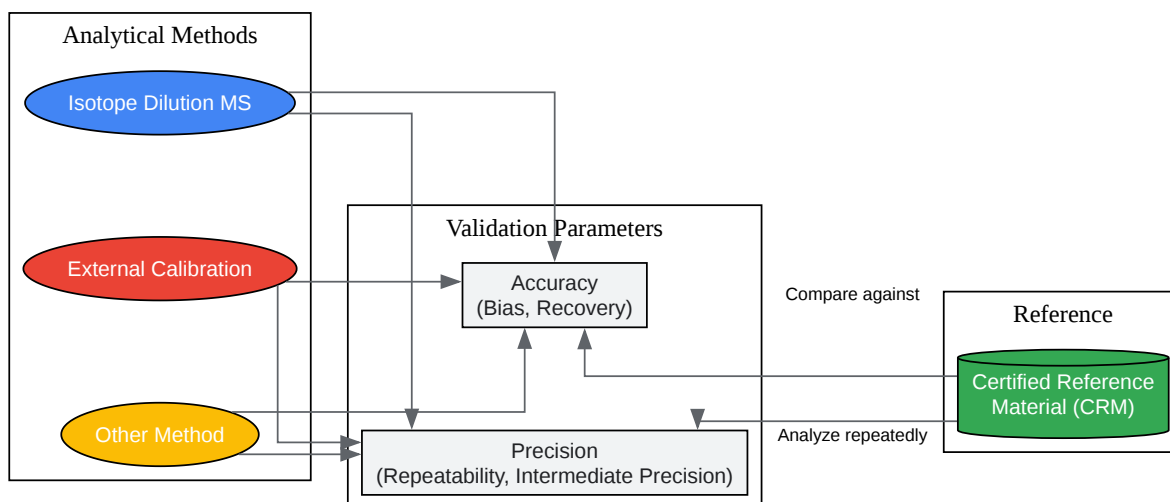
Analytical Methods

Isotope Dilution MS

External Calibration

Other Method

Validation Parameters

Accuracy
(Bias, Recovery)

Precision
(Repeatability, Intermediate Precision)

Compare against

Analyze repeatedly

Reference

Certified Reference Material (CRM)